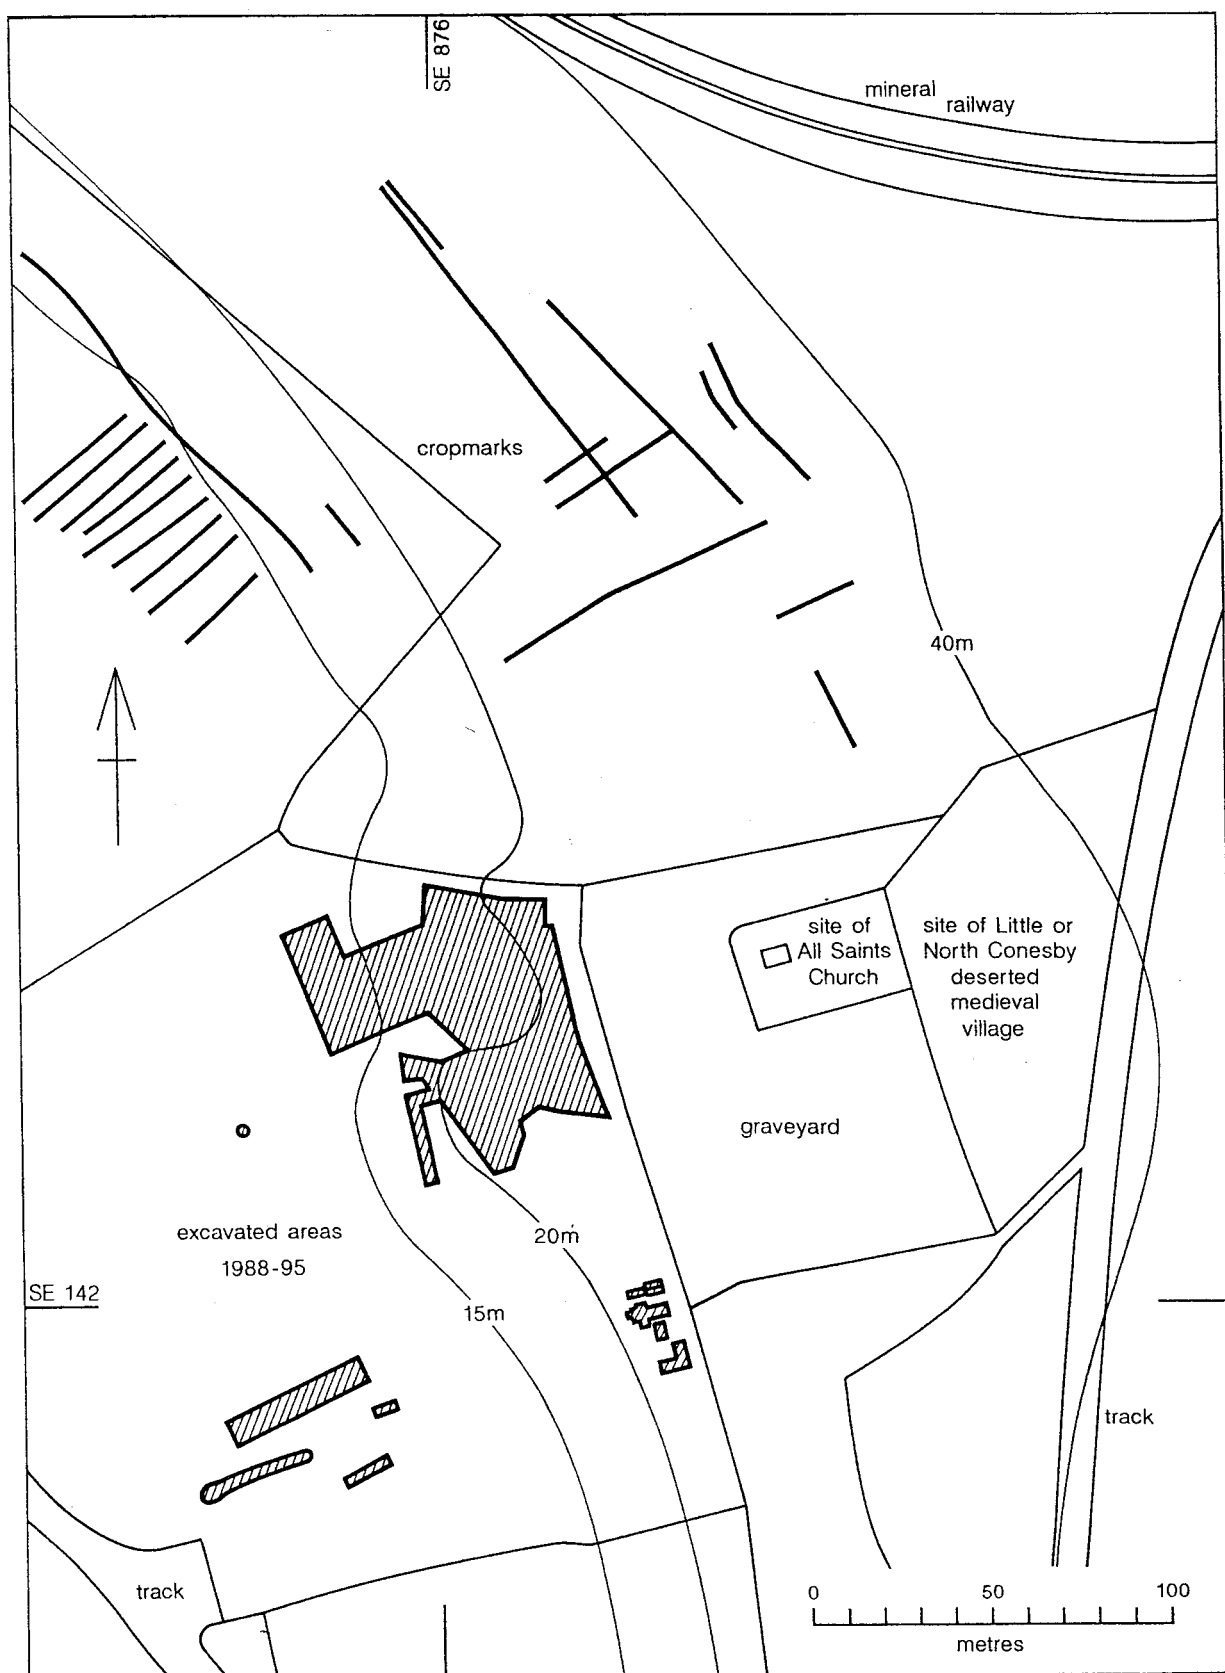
SE 876

mineral railway

cropmarks

40m

site of All Saints Church

site of Little or North Conesby deserted medieval village

graveyard

excavated areas 1988-95

20m

SE 142

15m

track

track

0 50 100
metres